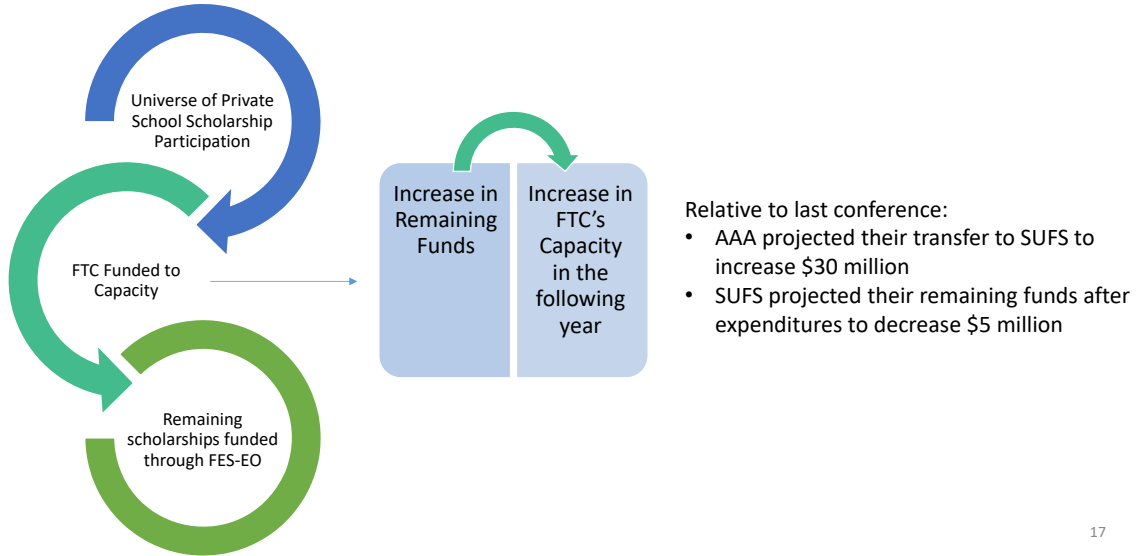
Universe of Private School Scholarship Participation

FTC Funded to Capacity

Remaining scholarships funded through FES-EO

Increase in Remaining Funds

Increase in FTC's Capacity in the following year

Relative to last conference:
• AAA projected their transfer to SUFS to increase $30 million
• SUFS projected their remaining funds after expenditures to decrease $5 million

17